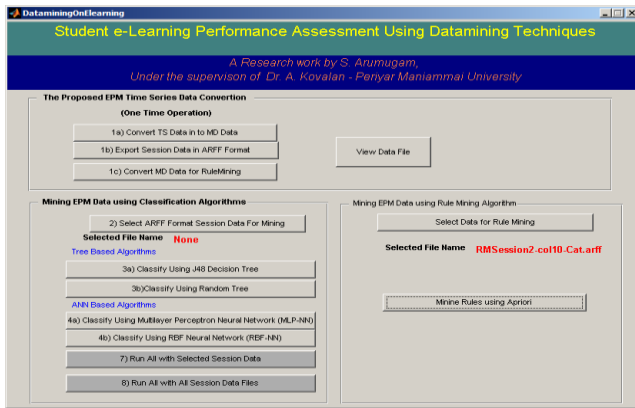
DataminingOnElearning

Student e-Learning Performance Assessment Using Datamining Techniques

A Research work by S. Arumugam,
Under the supervison of Dr. A. Kovalan - Periyar Maniammai University

The Proposed EPM Time Series Data Convertion

(One Time Operation)

1a) Convert TS Data in to MD Data

1b) Export Session Data in ARFF Format

1c) Convert MD Data for RuleMining

View Data File

Mining EPM Data using Classification Algorithms

2) Select ARFF Format Session Data For Mining

Selected File Name None

Tree Based Algorithms

3a) Classify Using J48 Decision Tree

3b)Classify Using Random Tree

ANN Based Algorithms

4a) Classify Using Multilayer Perceptron Neural Network (MLP-NN)

4b) Classify Using RBF Neural Network (RBF-NN)

7) Run All with Selected Session Data

8) Run All with All Session Data Files

Mining EPM Data using Rule Mining Algorithm

Select Data for Rule Mining

Selected File Name RMSession2-col10-Cat.arff

Minine Rules using Apriori